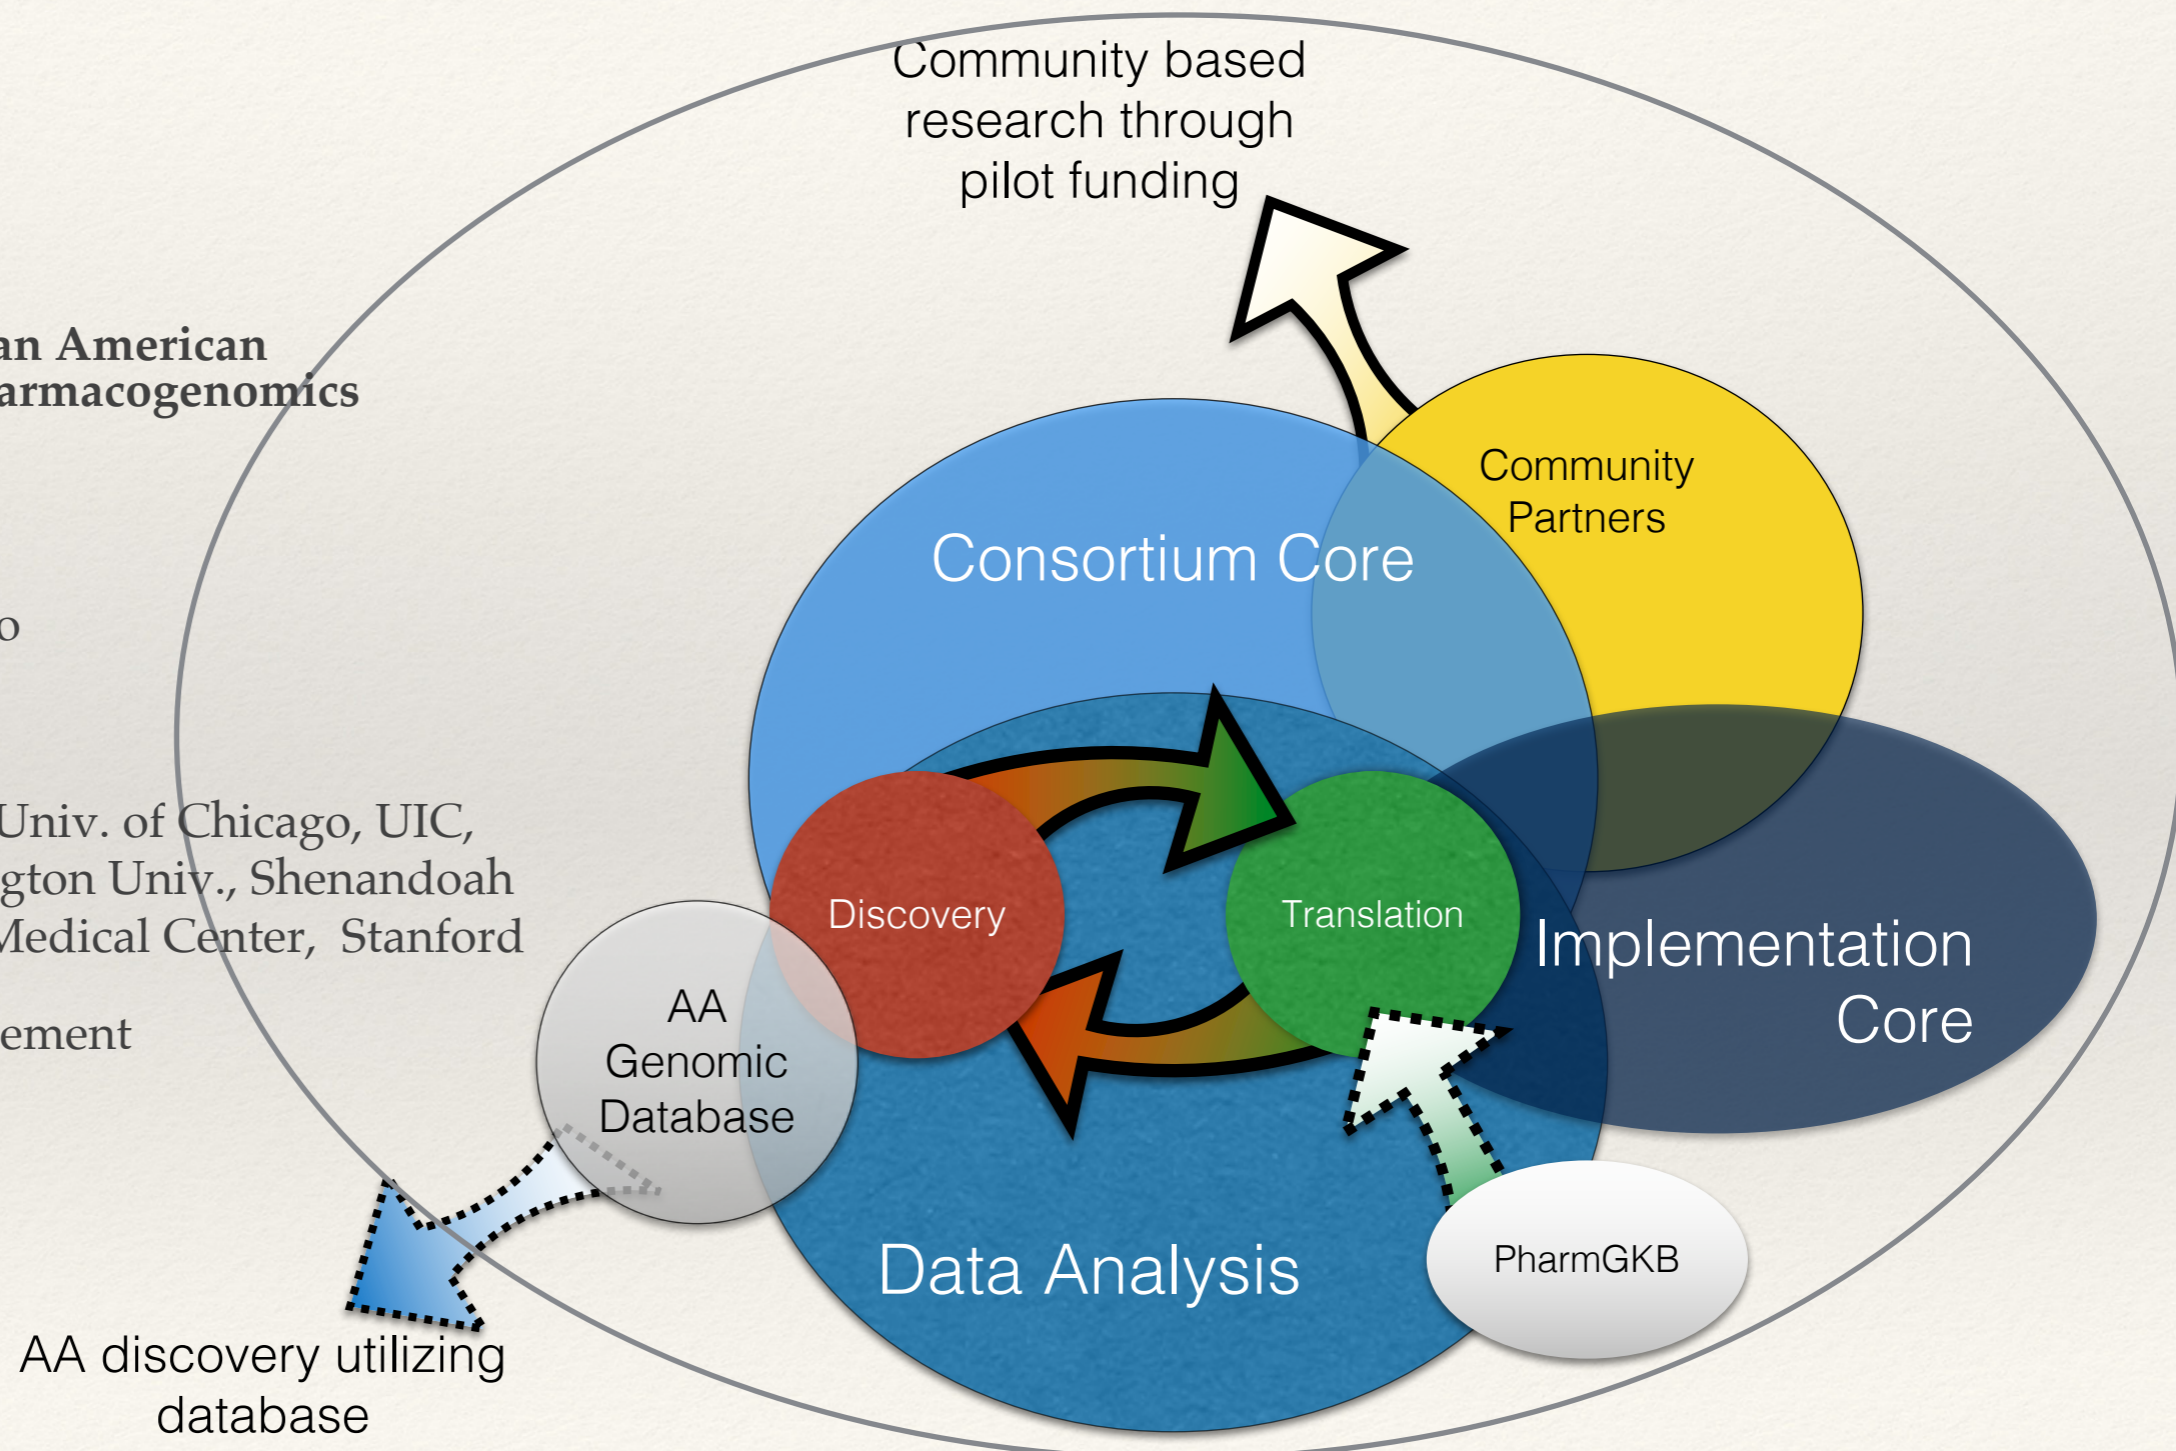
Community based research through pilot funding

an American
armacogenomics

o

Univ. of Chicago, UIC,
gton Univ., Shenandoah
Medical Center, Stanford

ement

Community Partners

Consortium Core

Discovery

Translation

Implementation Core

AA Genomic Database

Data Analysis

PharmGKB

AA discovery utilizing database